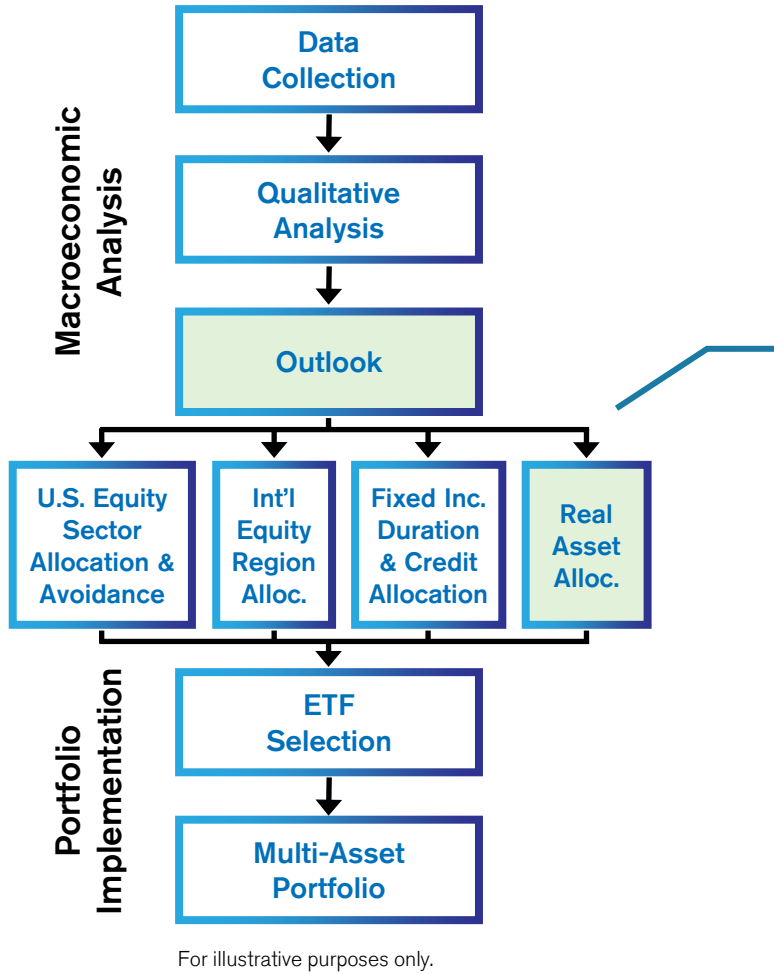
Macroeconomic Analysis

Data Collection

Qualitative Analysis

Outlook

U.S. Equity Sector Allocation & Avoidance

Int'l Equity Region Alloc.

Fixed Inc. Duration & Credit Allocation

Real Asset Alloc.

Portfolio Implementation

ETF Selection

Multi-Asset Portfolio

For illustrative purposes only.